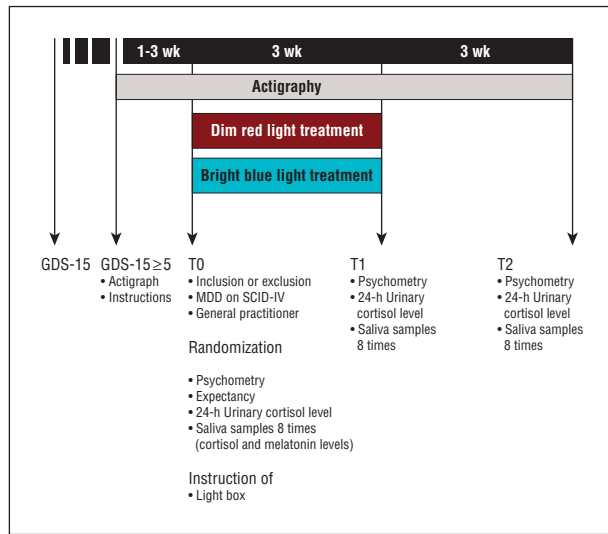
1-3 wk
3 wk
3 wk

Actigraphy

Dim red light treatment

Bright blue light treatment

GDS-15

GDS-15 $\geq$ 5
• Actigraph
• Instructions

T0
• Inclusion or exclusion
• MDD on SCID-IV
• General practitioner

Randomization

• Psychometry
• Expectancy
• 24-h Urinary cortisol level
• Saliva samples 8 times (cortisol and melatonin levels)

Instruction of
• Light box

T1
• Psychometry
• 24-h Urinary cortisol level
• Saliva samples 8 times

T2
• Psychometry
• 24-h Urinary cortisol level
• Saliva samples 8 times